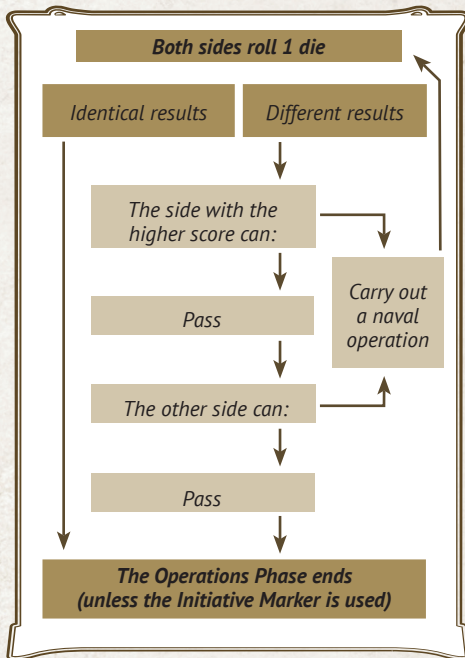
Both sides roll 1 die

Identical results

Different results

The side with the higher score can:

Carry out a naval operation

Pass

The other side can:

Pass

The Operations Phase ends (unless the Initiative Marker is used)